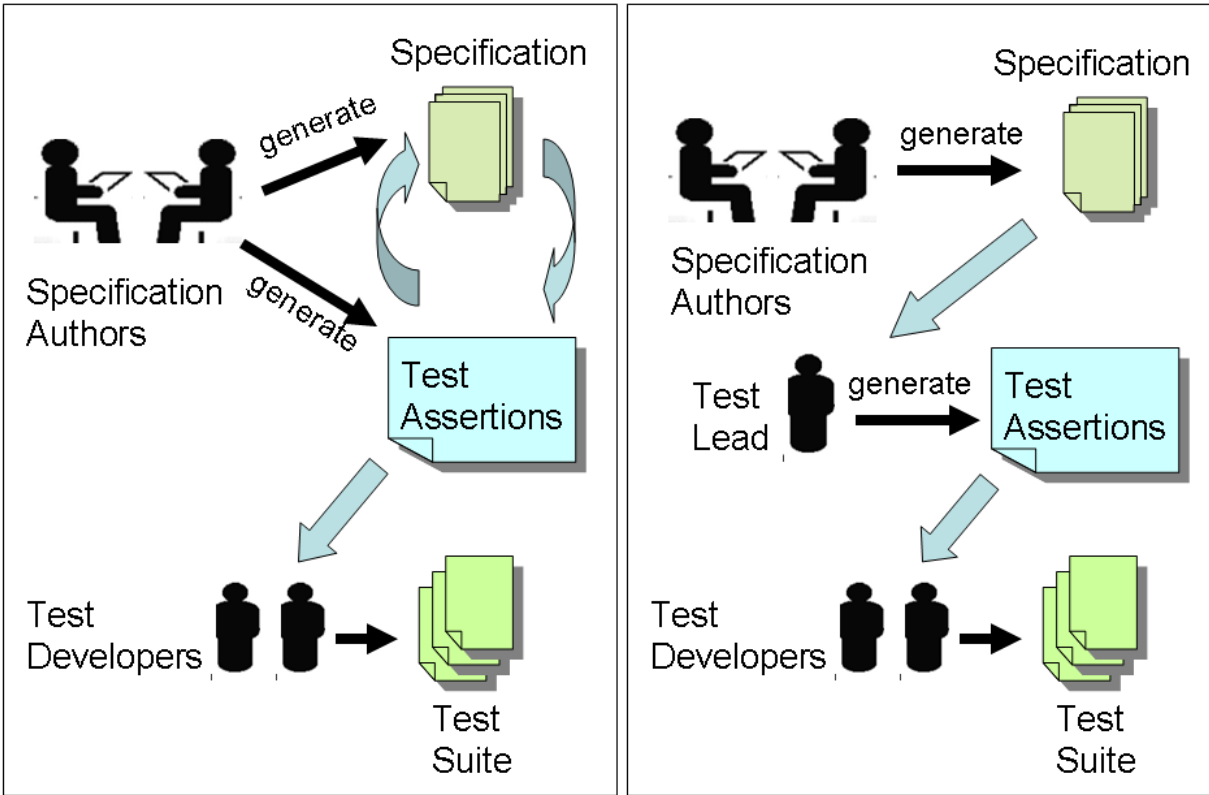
Specification

generate

Specification Authors

generate

Test Assertions

Test Developers

Test Suite

Specification

generate

Specification Authors

Test Lead

generate

Test Assertions

Test Developers

Test Suite